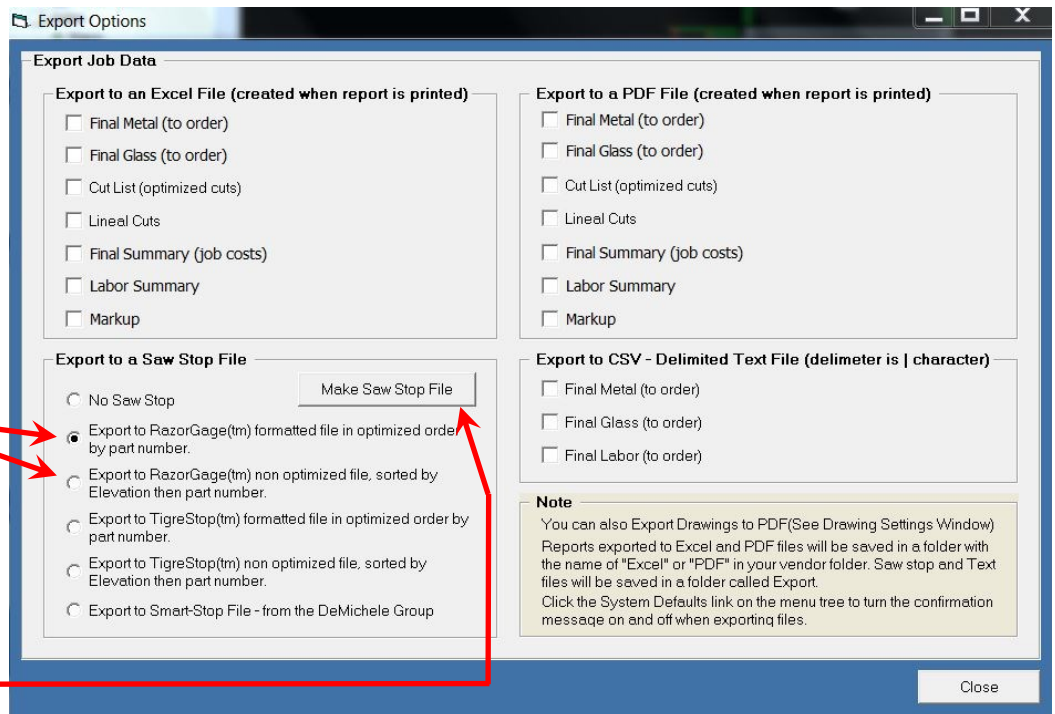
Export Options

Export Job Data

Export to an Excel File (created when report is printed)
Final Metal (to order)
Final Glass (to order)
Cut List (optimized cuts)
Lineal Cuts
Final Summary (job costs)
Labor Summary
Markup

Export to a PDF File (created when report is printed)
Final Metal (to order)
Final Glass (to order)
Cut List (optimized cuts)
Lineal Cuts
Final Summary (job costs)
Labor Summary
Markup

Export to a Saw Stop File
Make Saw Stop File
No Saw Stop
Export to RazorGage(tm) formatted file in optimized order by part number.
Export to RazorGage(tm) non optimized file, sorted by Elevation then part number.
Export to TigreStop(tm) formatted file in optimized order by part number.
Export to TigreStop(tm) non optimized file, sorted by Elevation then part number.
Export to Smart-Stop File - from the DeMichele Group

Export to CSV - Delimited Text File (delimeter is | character)
Final Metal (to order)
Final Glass (to order)
Final Labor (to order)

Note
You can also Export Drawings to PDF(See Drawing Settings Window)
Reports exported to Excel and PDF files will be saved in a folder with the name of "Excel" or "PDF" in your vendor folder. Saw stop and Text files will be saved in a folder called Export.
Click the System Defaults link on the menu tree to turn the confirmation message on and off when exporting files.

Close